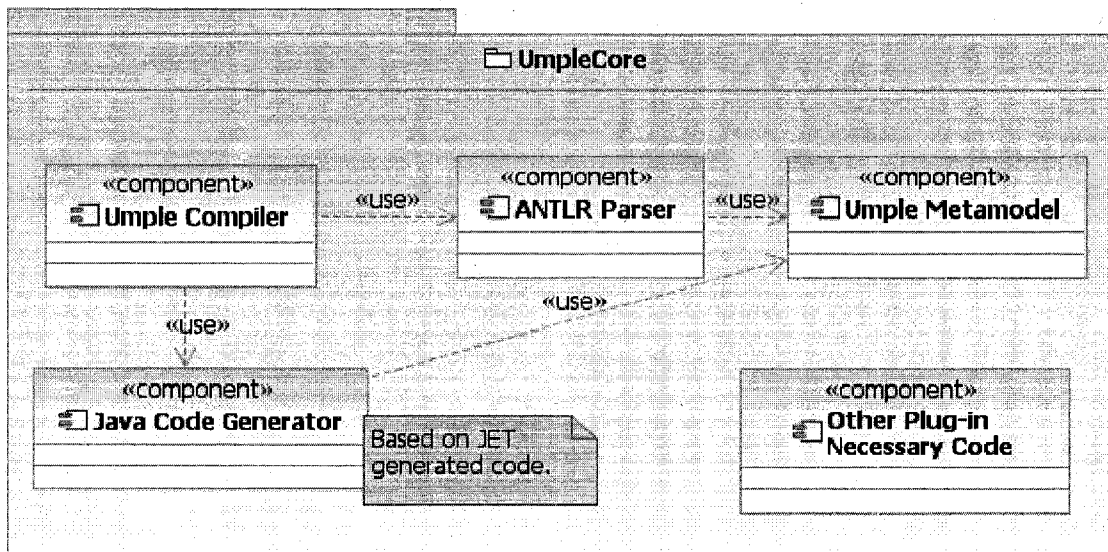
UmpleCore

«component»
Umple Compiler

«use»

«component»
ANTLR Parser

«use»

«component»
Umple Metamodel

«use»

«use»

«component»
Java Code Generator

Based on JET generated code.

«component»
Other Plug-in Necessary Code